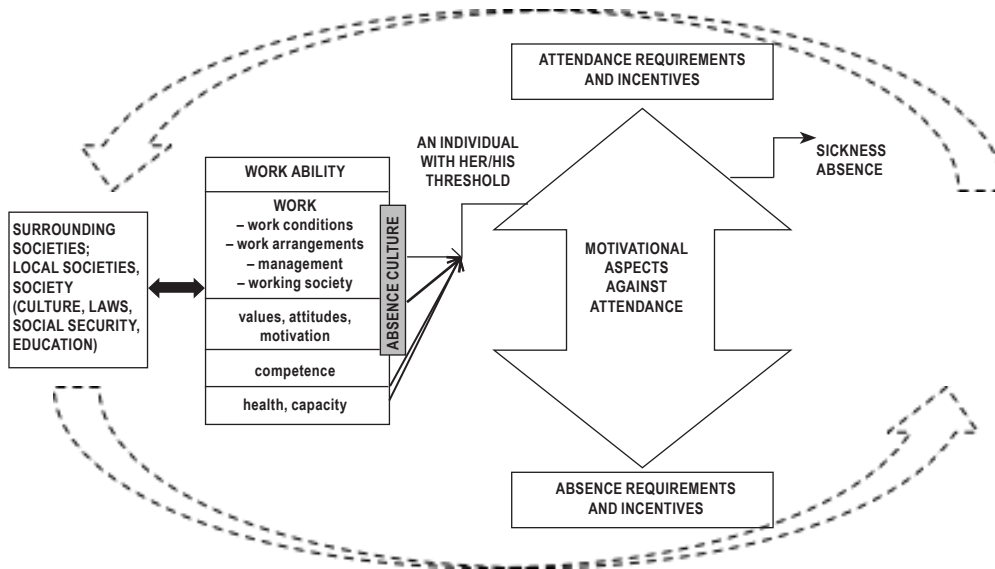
ATTENDANCE REQUIREMENTS AND INCENTIVES

AN INDIVIDUAL WITH HER/HIS THRESHOLD

SICKNESS ABSENCE

SURROUNDING SOCIETIES; LOCAL SOCIETIES, SOCIETY (CULTURE, LAWS, SOCIAL SECURITY, EDUCATION)

WORK ABILITY

WORK
– work conditions
– work arrangements
– management
– working society

values, attitudes, motivation

competence

health, capacity

ABSENCE CULTURE

MOTIVATIONAL ASPECTS AGAINST ATTENDANCE

ABSENCE REQUIREMENTS AND INCENTIVES